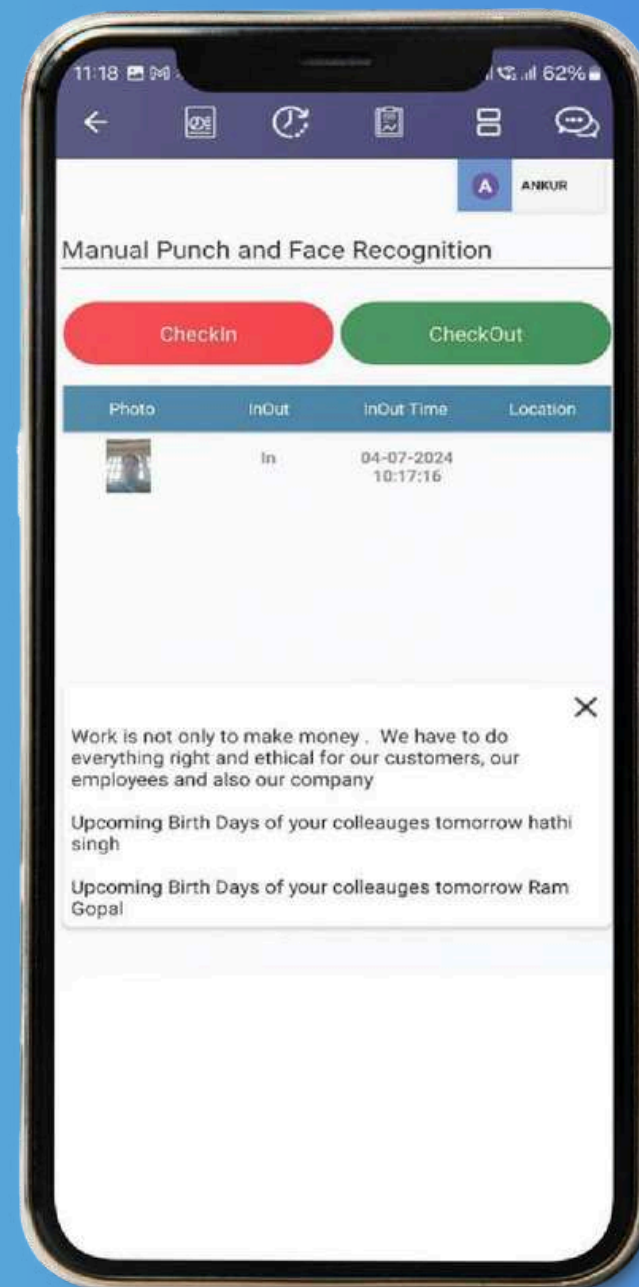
11:18 62%

A ANKUR

Manual Punch and Face Recognition

CheckIn

CheckOut

| Photo | InOut | InOut Time | Location |
|---|---|---|---|
| | In | 04-07-2024 10:17:16 | |

×

Work is not only to make money . We have to do everything right and ethical for our customers, our employees and also our company

Upcoming Birth Days of your colleauges tomorrow hathi singh

Upcoming Birth Days of your colleauges tomorrow Ram Gopal